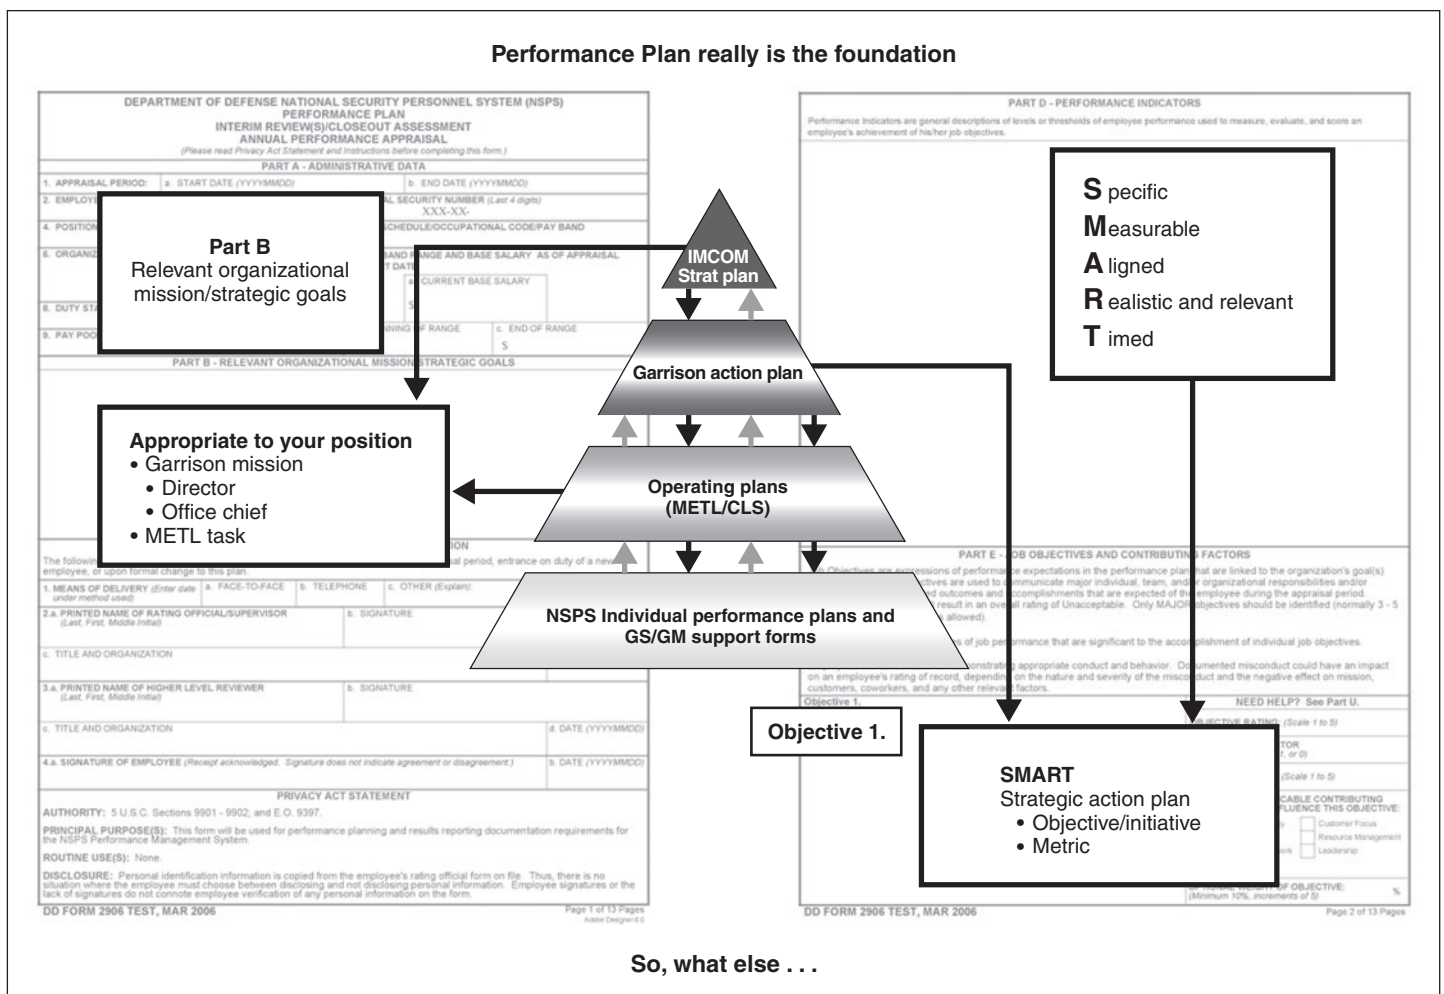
Performance Plan really is the foundation

DEPARTMENT OF DEFENSE NATIONAL SECURITY PERSONNEL SYSTEM (NSPS)
PERFORMANCE PLAN
INTERIM REVIEW(S)/CLOSEOUT ASSESSMENT
ANNUAL PERFORMANCE APPRAISAL
(Please read Privacy Act Statement and Instructions before completing this form.)

PART A - ADMINISTRATIVE DATA

1. APPRAISAL PERIOD: a. START DATE (YYYYMMDD) b. END DATE (YYYYMMDD)

2. EMPLOY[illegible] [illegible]AL SECURITY NUMBER (Last 4 digits) XXX-XX-

4. POSITION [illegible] SCHEDULE/OCCUPATIONAL CODE/PAY BAND

6. ORGANIZ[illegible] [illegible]ANGE AND BASE SALARY AS OF APPRAISAL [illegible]T DATE

a. CURRENT BASE SALARY $

8. DUTY STA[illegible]

9. PAY POO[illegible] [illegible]NING OF RANGE c. END OF RANGE $

PART B - RELEVANT ORGANIZATIONAL MISSION/STRATEGIC GOALS

Part B
Relevant organizational mission/strategic goals

Appropriate to your position
• Garrison mission
• Director
• Office chief
• METL task

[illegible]ION
The followin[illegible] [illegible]al period, entrance on duty of a new employee, or upon formal change to this plan.

1. MEANS OF DELIVERY (Enter date under method used) a. FACE-TO-FACE b. TELEPHONE c. OTHER (Explain):

2.a. PRINTED NAME OF RATING OFFICIAL/SUPERVISOR (Last, First, Middle Initial) b. SIGNATURE

c. TITLE AND ORGANIZATION

3.a. PRINTED NAME OF HIGHER LEVEL REVIEWER (Last, First, Middle Initial) b. SIGNATURE

c. TITLE AND ORGANIZATION d. DATE (YYYYMMDD)

4.a. SIGNATURE OF EMPLOYEE (Receipt acknowledged. Signature does not indicate agreement or disagreement.) b. DATE (YYYYMMDD)

PRIVACY ACT STATEMENT

AUTHORITY: 5 U.S.C. Sections 9901 - 9902; and E.O. 9397.

PRINCIPAL PURPOSE(S): This form will be used for performance planning and results reporting documentation requirements for the NSPS Performance Management System.

ROUTINE USE(S): None.

DISCLOSURE: Personal identification information is copied from the employee's rating official form on file. Thus, there is no situation where the employee must choose between disclosing and not disclosing personal information. Employee signatures or the lack of signatures do not connote employee verification of any personal information on the form.

DD FORM 2906 TEST, MAR 2006 Page 1 of 13 Pages

IMCOM Strat plan

Garrison action plan

Operating plans (METL/CLS)

NSPS Individual performance plans and GS/GM support forms

Objective 1.

PART D - PERFORMANCE INDICATORS
Performance Indicators are general descriptions of levels or thresholds of employee performance used to measure, evaluate, and score an employee's achievement of his/her job objectives.

S pecific
M easurable
A ligned
R ealistic and relevant
T imed

PART E - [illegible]OB OBJECTIVES AND CONTRIBUTING FACTORS
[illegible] Objectives are expressions of performance expectations in the performance plan that are linked to the organization's goal(s) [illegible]ctives are used to communicate major individual, team, and/or organizational responsibilities and/or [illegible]d outcomes and accomplishments that are expected of the employee during the appraisal period. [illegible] result in an overall rating of Unacceptable. Only MAJOR objectives should be identified (normally 3 - 5 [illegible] allowed).
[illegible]s of job performance that are significant to the accomplishment of individual job objectives.
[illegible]onstrating appropriate conduct and behavior. Documented misconduct could have an impact on an employee's rating of record, depending on the nature and severity of the misconduct and the negative effect on mission, customers, coworkers, and any other relevant factors.

Objective 1. NEED HELP? See Part U.

SMART
Strategic action plan
• Objective/initiative
• Metric

DD FORM 2906 TEST, MAR 2006 Page 2 of 13 Pages

So, what else . . .